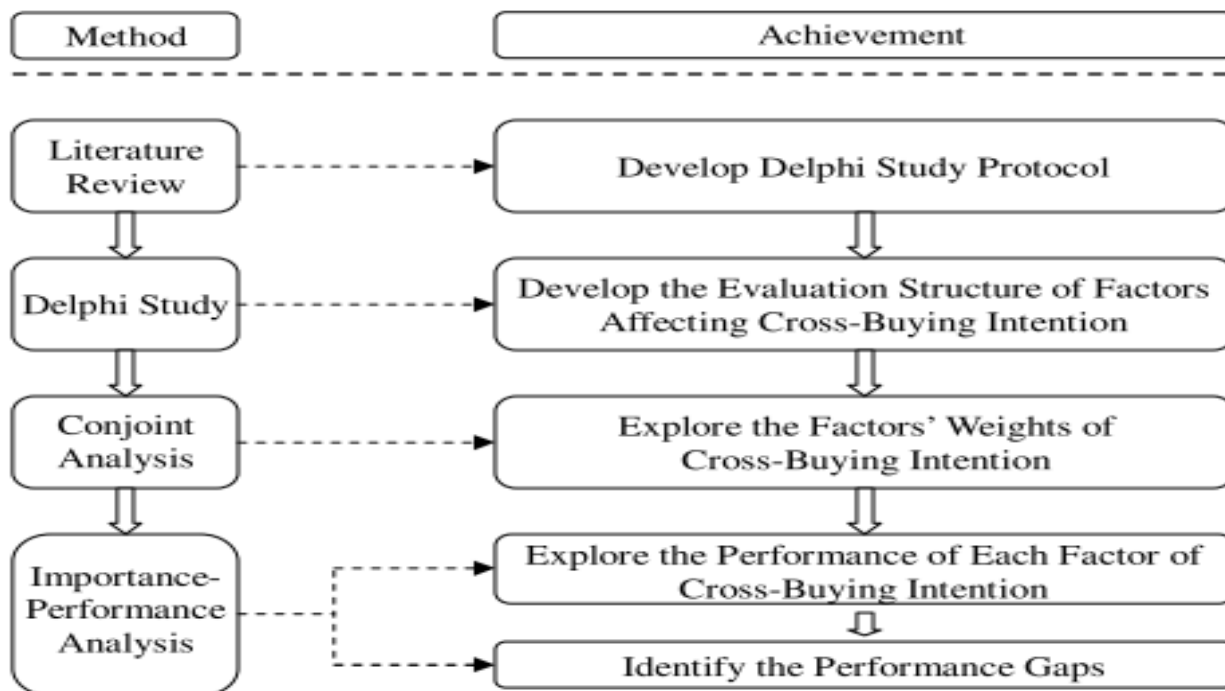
Method

Achievement

Literature Review

Develop Delphi Study Protocol

Delphi Study

Develop the Evaluation Structure of Factors Affecting Cross-Buying Intention

Conjoint Analysis

Explore the Factors' Weights of Cross-Buying Intention

Importance-Performance Analysis

Explore the Performance of Each Factor of Cross-Buying Intention

Identify the Performance Gaps